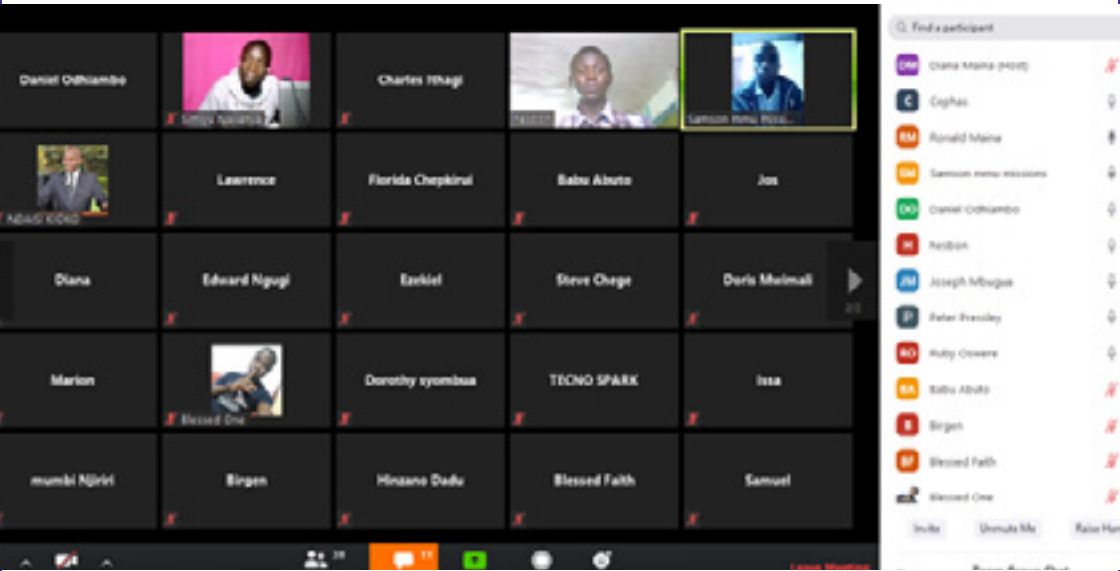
Daniel Odhiambo
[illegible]
Charles Nhagi
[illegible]
Samson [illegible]
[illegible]
Lawrence
Florida Chepkirui
Babu Abuto
Jos
Diana
Edward Ngugi
Ezekiel
Steve Chege
Doris Mwimali
Marion
Blessed One
Dorothy syombua
TECNO SPARK
Issa
mumbi Njiriri
Birgen
Hinzano Dadu
Blessed Faith
Samuel

Find a participant
DM Diana Maina (Host)
C Cephas
RM Ronald Maina
SM Samson mmu missions
DO Daniel Odhiambo
N Nelson
JM Joseph Mbugua
P Peter Pressley
RO Ruby Owere
BA Babu Abuto
B Birgen
BF Blessed Faith
Blessed One
Invite
Unmute Me
Raise Han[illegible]
Leave Meeting